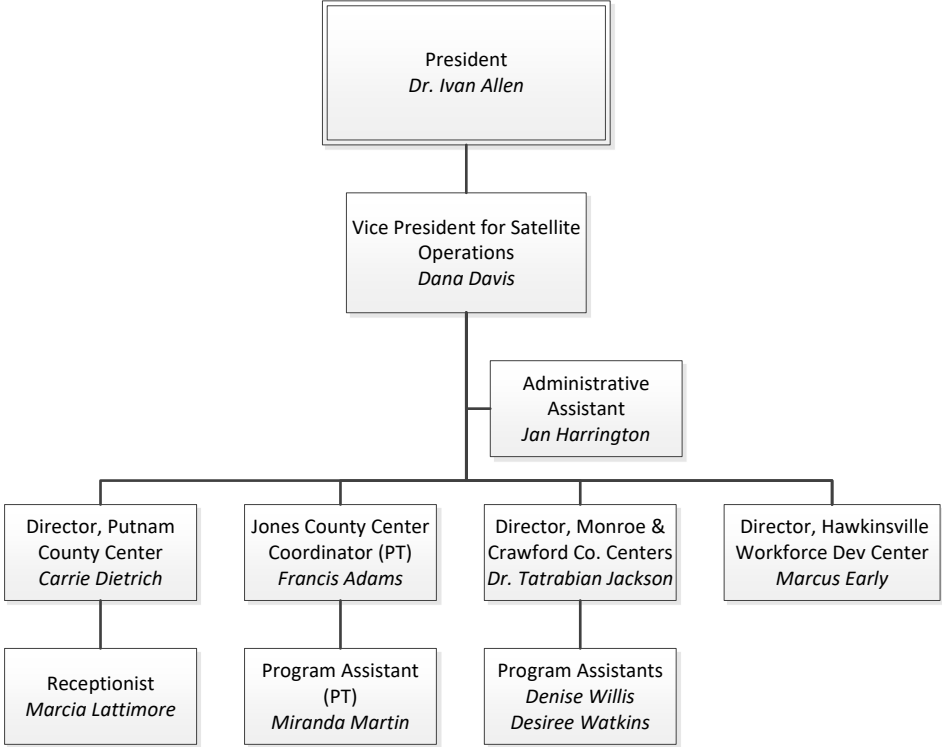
President
*Dr. Ivan Allen*

Vice President for Satellite Operations
*Dana Davis*

Administrative Assistant
*Jan Harrington*

Director, Putnam County Center
*Carrie Dietrich*

Jones County Center Coordinator (PT)
*Francis Adams*

Director, Monroe & Crawford Co. Centers
*Dr. Tatrabian Jackson*

Director, Hawkinsville Workforce Dev Center
*Marcus Early*

Receptionist
*Marcia Lattimore*

Program Assistant (PT)
*Miranda Martin*

Program Assistants
*Denise Willis*
*Desiree Watkins*